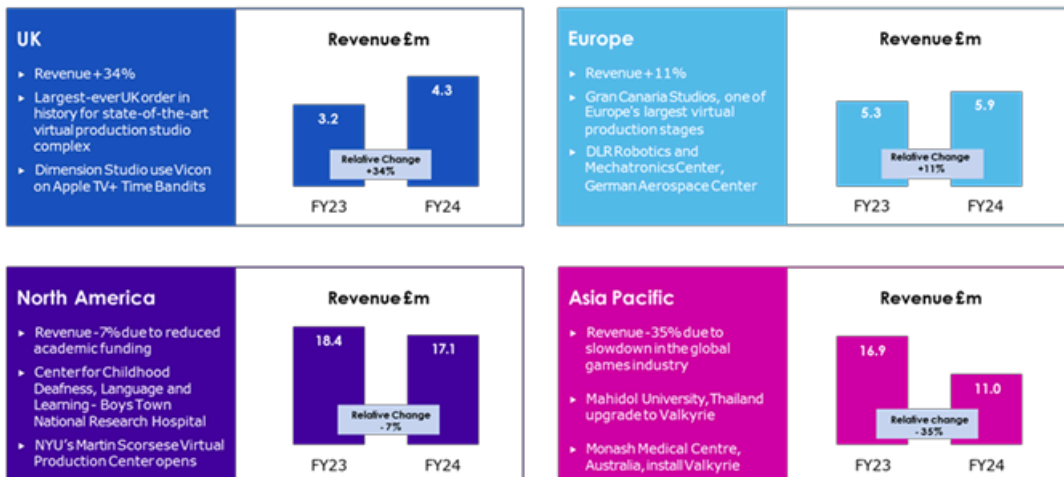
UK

- Revenue +34%
- Largest-ever UK order in history for state-of-the-art virtual production studio complex
- Dimension Studio use Vicon on Apple TV+ Time Bandits

Revenue £m

3.2

4.3

Relative Change +34%

FY23 FY24

Europe

- Revenue +11%
- Gran Canaria Studios, one of Europe's largest virtual production stages
- DLR Robotics and Mechatronics Center, German Aerospace Center

Revenue £m

5.3

5.9

Relative Change +11%

FY23 FY24

North America

- Revenue -7% due to reduced academic funding
- Center for Childhood Deafness, Language and Learning - Boys Town National Research Hospital
- NYU's Martin Scorsese Virtual Production Center opens

Revenue £m

18.4

17.1

Relative Change -7%

FY23 FY24

Asia Pacific

- Revenue -35% due to slowdown in the global games industry
- Mahidol University, Thailand upgrade to Valkyrie
- Monash Medical Centre, Australia, install Valkyrie

Revenue £m

16.9

11.0

Relative change -35%

FY23 FY24